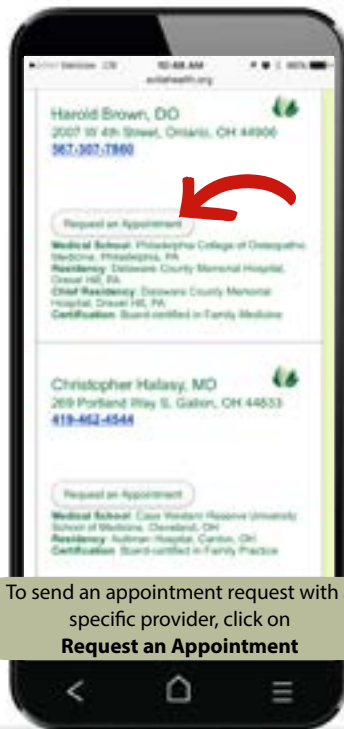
Verizon LTE 10:48 AM 86%
avitahealth.org

Harold Brown, DO
2007 W 4th Street, Ontario, OH 44906
567-307-7860

Request an Appointment

Medical School: Philadelphia College of Osteopathic Medicine, Philadelphia, PA
Residency: Delaware County Memorial Hospital, Drexel Hill, PA
Chief Residency: Delaware County Memorial Hospital, Drexel Hill, PA
Certification: Board-certified in Family Medicine

Christopher Halasy, MD
269 Portland Way S, Galion, OH 44833
419-462-4544

Request an Appointment

Medical School: Case Western Reserve University School of Medicine, Cleveland, OH
Residency: Aultman Hospital, Canton, OH
Certification: Board-certified in Family Practice

To send an appointment request with specific provider, click on **Request an Appointment**